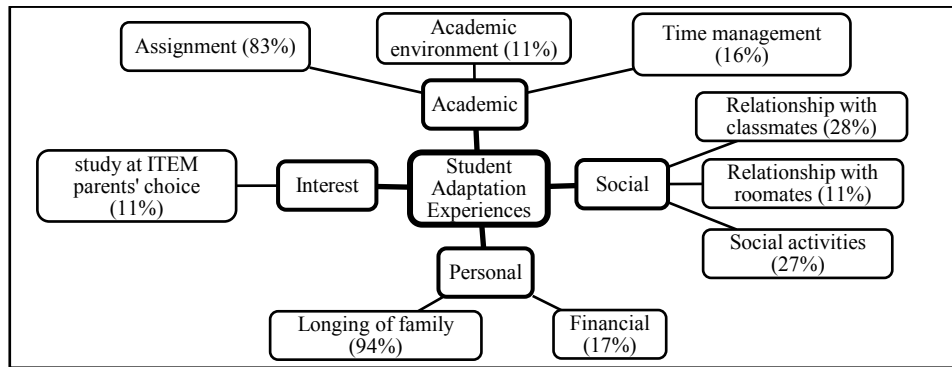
Assignment (83%)

Academic environment (11%)

Time management (16%)

Academic

Relationship with classmates (28%)

study at ITEM parents' choice (11%)

Interest

Student Adaptation Experiences

Social

Relationship with roomates (11%)

Social activities (27%)

Personal

Longing of family (94%)

Financial (17%)